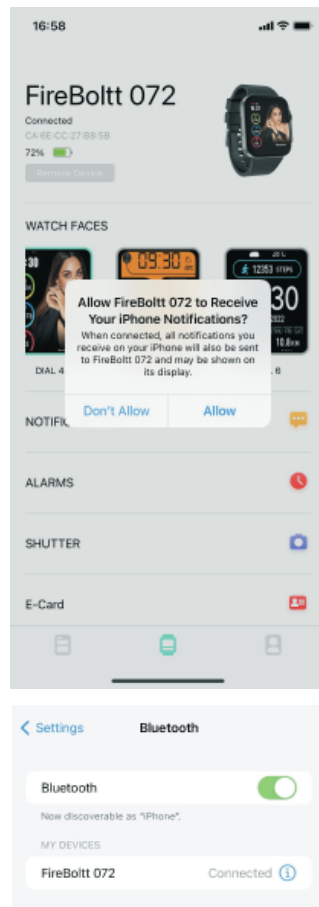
16:58

FireBoltt 072

Connected

CA:6E:CC:27:B8:5B

72%

Remove Device

WATCH FACES

09:30

12353 STEPS

30

2022

10.8km

DIAL 4

8

Allow FireBoltt 072 to Receive Your iPhone Notifications?

When connected, all notifications you receive on your iPhone will also be sent to FireBoltt 072 and may be shown on its display.

Don't Allow

Allow

NOTIFI

ALARMS

SHUTTER

E-Card

< Settings

Bluetooth

Bluetooth

Now discoverable as "iPhone".

MY DEVICES

FireBoltt 072

Connected